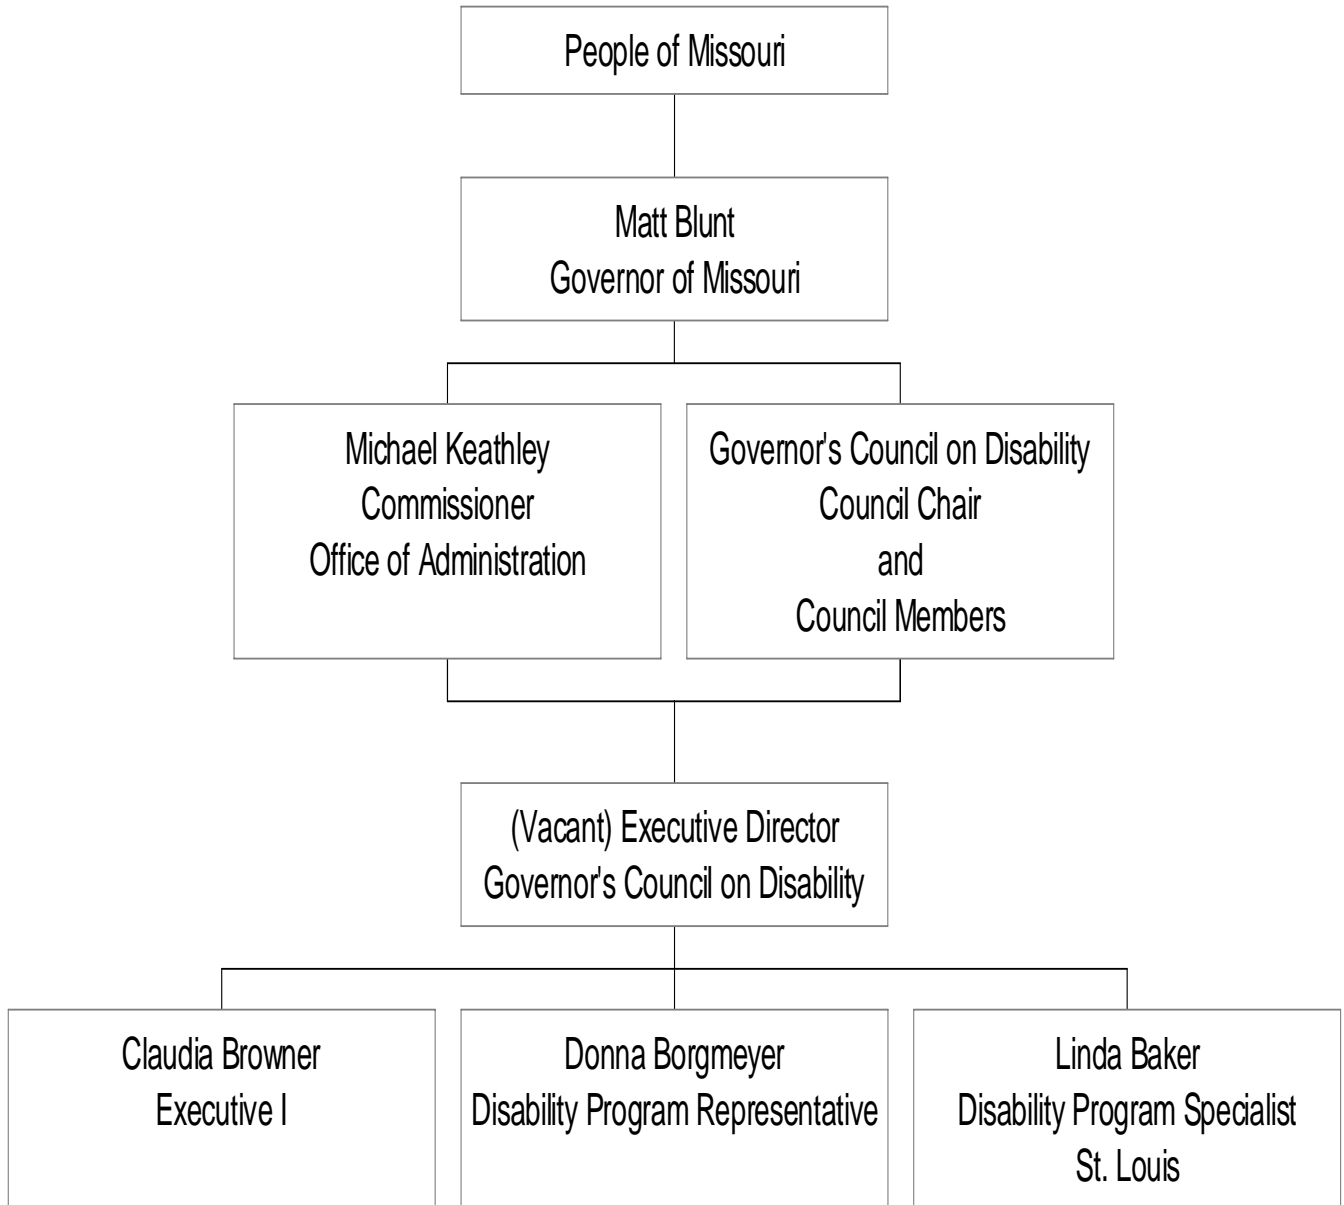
People of Missouri

Matt Blunt
Governor of Missouri

Michael Keathley
Commissioner
Office of Administration

Governor's Council on Disability
Council Chair
and
Council Members

(Vacant) Executive Director
Governor's Council on Disability

Claudia Browner
Executive I

Donna Borgmeyer
Disability Program Representative

Linda Baker
Disability Program Specialist
St. Louis